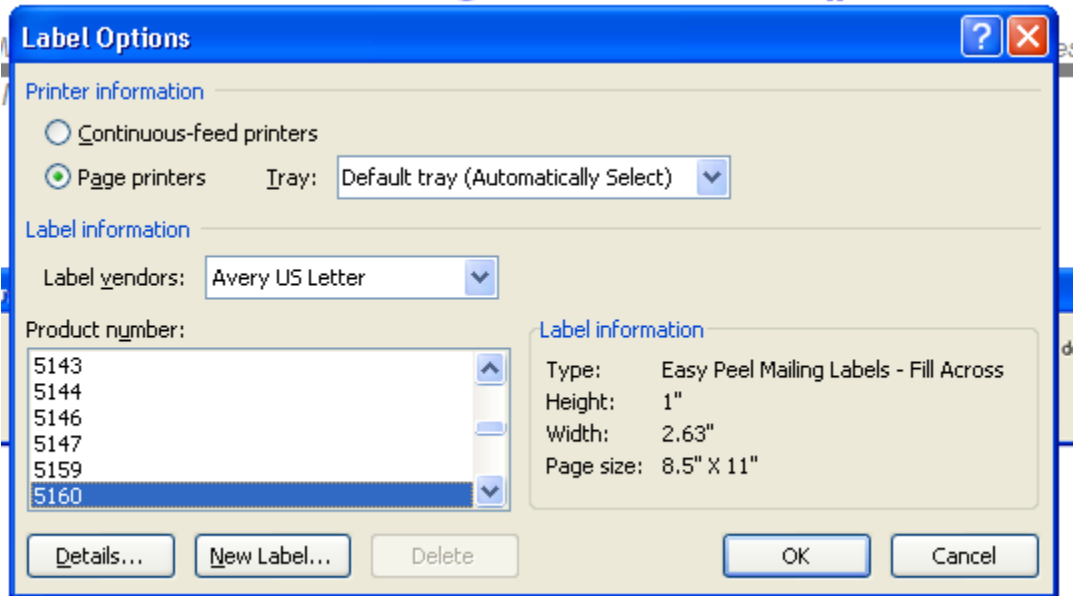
Label Options

Printer information

Continuous-feed printers

Page printers Tray: Default tray (Automatically Select)

Label information

Label vendors: Avery US Letter

Product number:

5143
5144
5146
5147
5159
5160

Label information

Type: Easy Peel Mailing Labels - Fill Across
Height: 1"
Width: 2.63"
Page size: 8.5" X 11"

Details... New Label... Delete OK Cancel